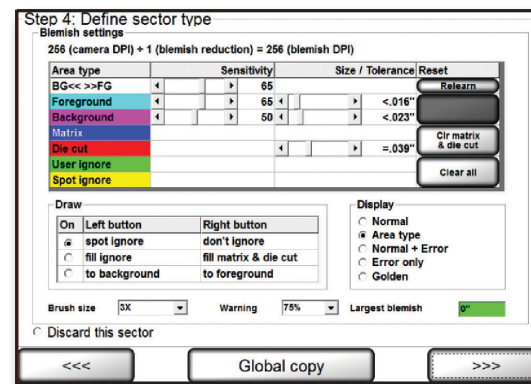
Step 4: Define sector type

Blemish settings

256 (camera DPI) + 1 (blemish reduction) = 256 (blemish DPI)

| Area type | Sensitivity | Size / Tolerance | Reset |
|---|---|---|---|
| BG<< >>FG | 65 | | Relearn |
| Foreground | 65 | <.016" | |
| Background | 50 | <.023" | |
| Matrix | | | Clr matrix & die cut |
| Die cut | | =.039" | |
| User ignore | | | Clear all |
| Spot ignore | | | |

Draw

| On | Left button | Right button |
|---|---|---|
| | spot ignore | don't ignore |
| | fill ignore | fill matrix & die cut |
| | to background | to foreground |

Display
Normal
Area type
Normal + Error
Error only
Golden

Brush size 3X
Warning 75%
Largest blemish 0"

Discard this sector

<<<
Global copy
>>>